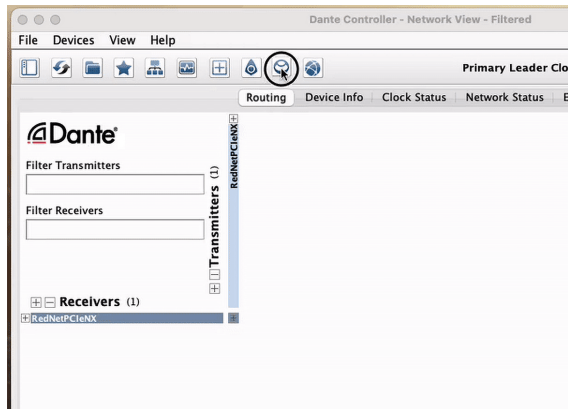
Dante Controller - Network View - Filtered

File Devices View Help

Primary Leader Clo

Routing | Device Info | Clock Status | Network Status | E

Dante

Filter Transmitters

Filter Receivers

Transmitters (1)

RedNetPCIeNX

Receivers (1)

RedNetPCIeNX